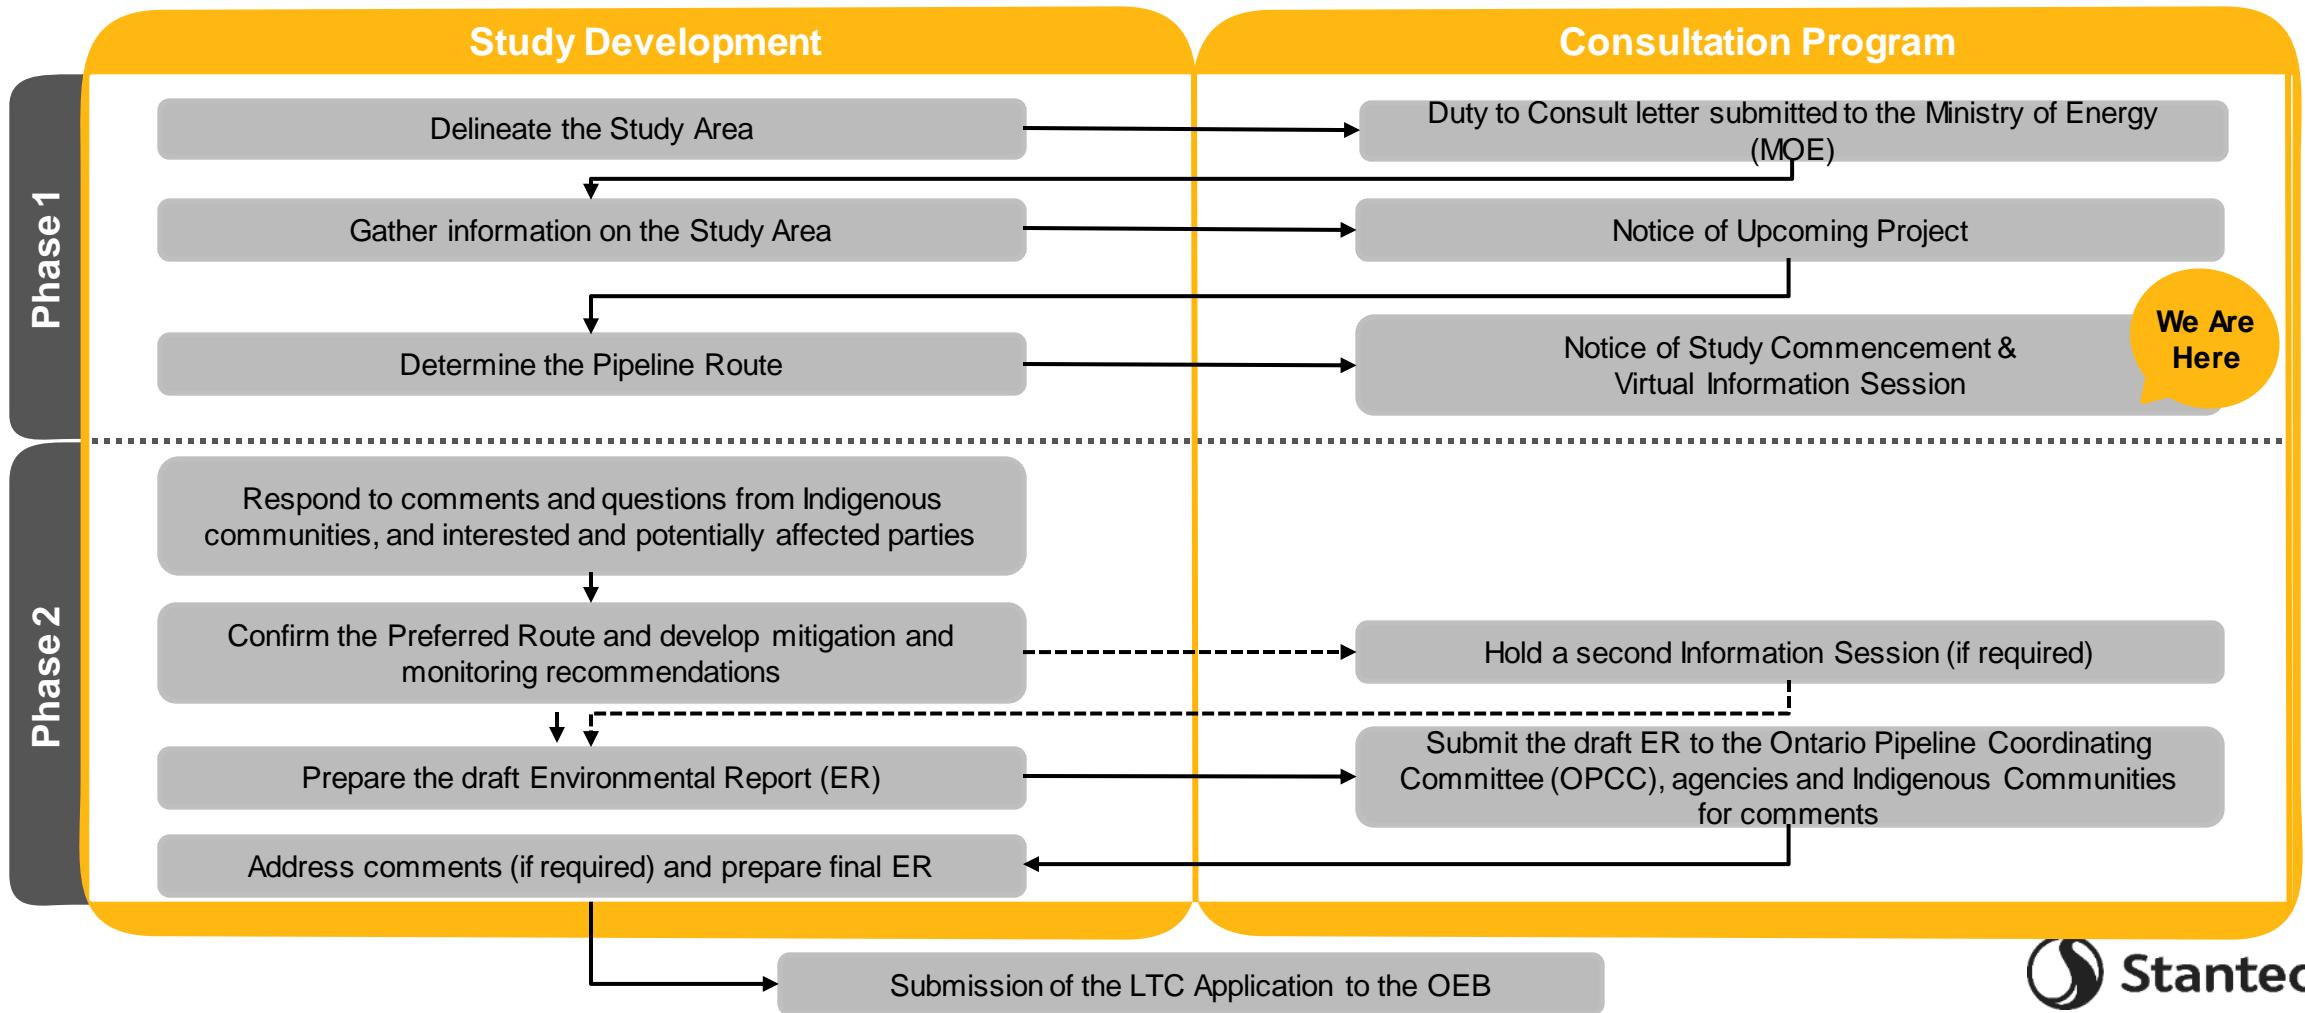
Study Development

Consultation Program

Phase 1

Delineate the Study Area

Duty to Consult letter submitted to the Ministry of Energy (MOE)

Gather information on the Study Area

Notice of Upcoming Project

Determine the Pipeline Route

Notice of Study Commencement & Virtual Information Session

We Are Here

Phase 2

Respond to comments and questions from Indigenous communities, and interested and potentially affected parties

Confirm the Preferred Route and develop mitigation and monitoring recommendations

Hold a second Information Session (if required)

Prepare the draft Environmental Report (ER)

Submit the draft ER to the Ontario Pipeline Coordinating Committee (OPCC), agencies and Indigenous Communities for comments

Address comments (if required) and prepare final ER

Submission of the LTC Application to the OEB

Stantec